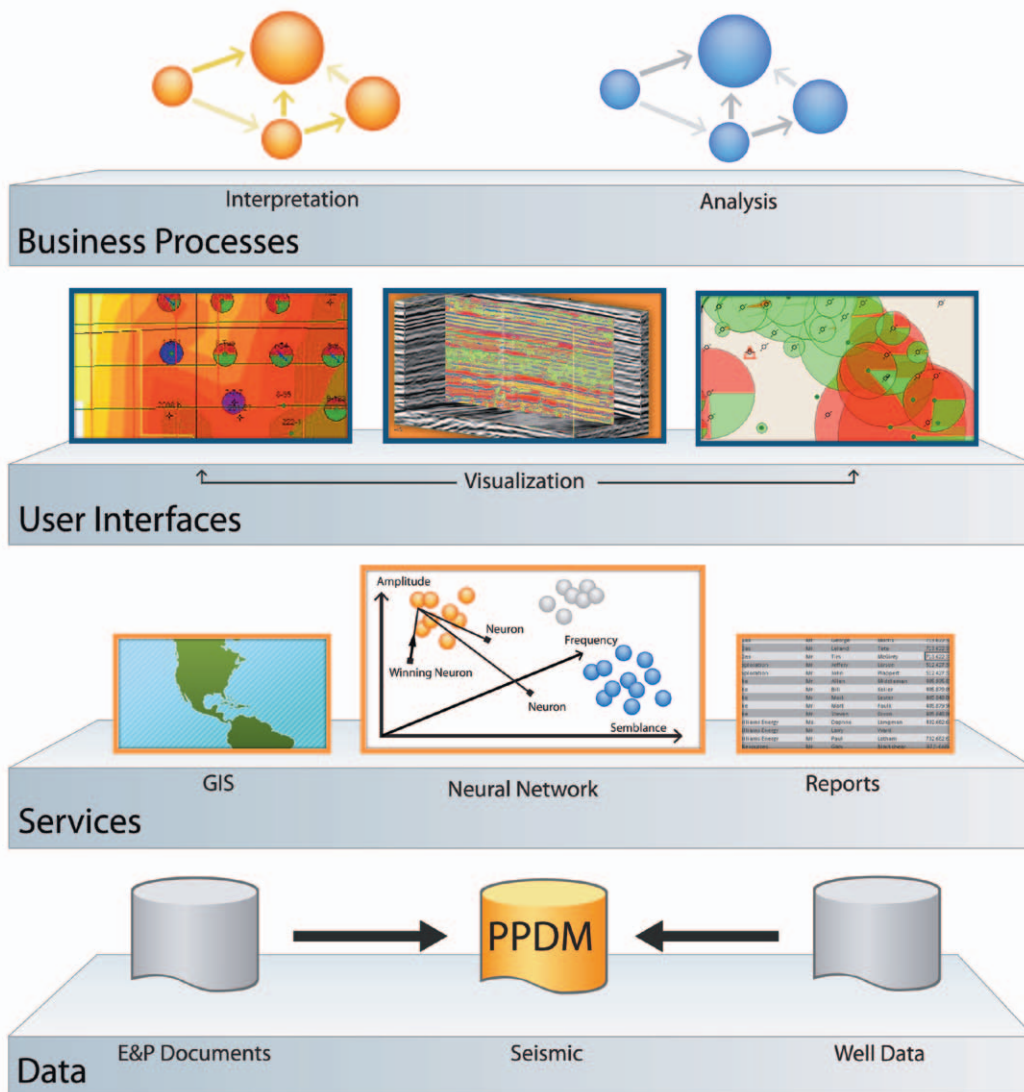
Interpretation

Analysis

Business Processes

Visualization

User Interfaces

Amplitude

Neuron

Frequency

Winning Neuron

Neuron

Semblance

GIS

Neural Network

Reports

Services

PPDM

E&P Documents

Seismic

Well Data

Data